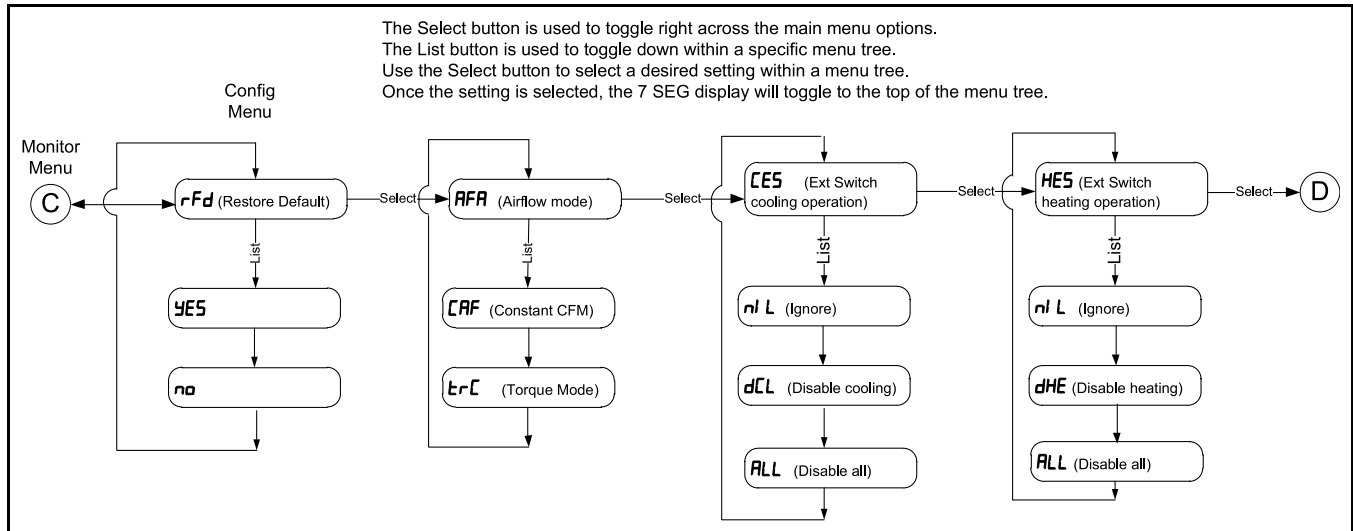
The Select button is used to toggle right across the main menu options.
The List button is used to toggle down within a specific menu tree.
Use the Select button to select a desired setting within a menu tree.
Once the setting is selected, the 7 SEG display will toggle to the top of the menu tree.

Config Menu

Monitor Menu

C

rFd (Restore Default)

List

YES

no

Select

AFA (Airflow mode)

List

CAF (Constant CFM)

trC (Torque Mode)

Select

CES (Ext Switch cooling operation)

List

nI L (Ignore)

dCL (Disable cooling)

ALL (Disable all)

Select

HES (Ext Switch heating operation)

List

nI L (Ignore)

dHE (Disable heating)

ALL (Disable all)

Select

D